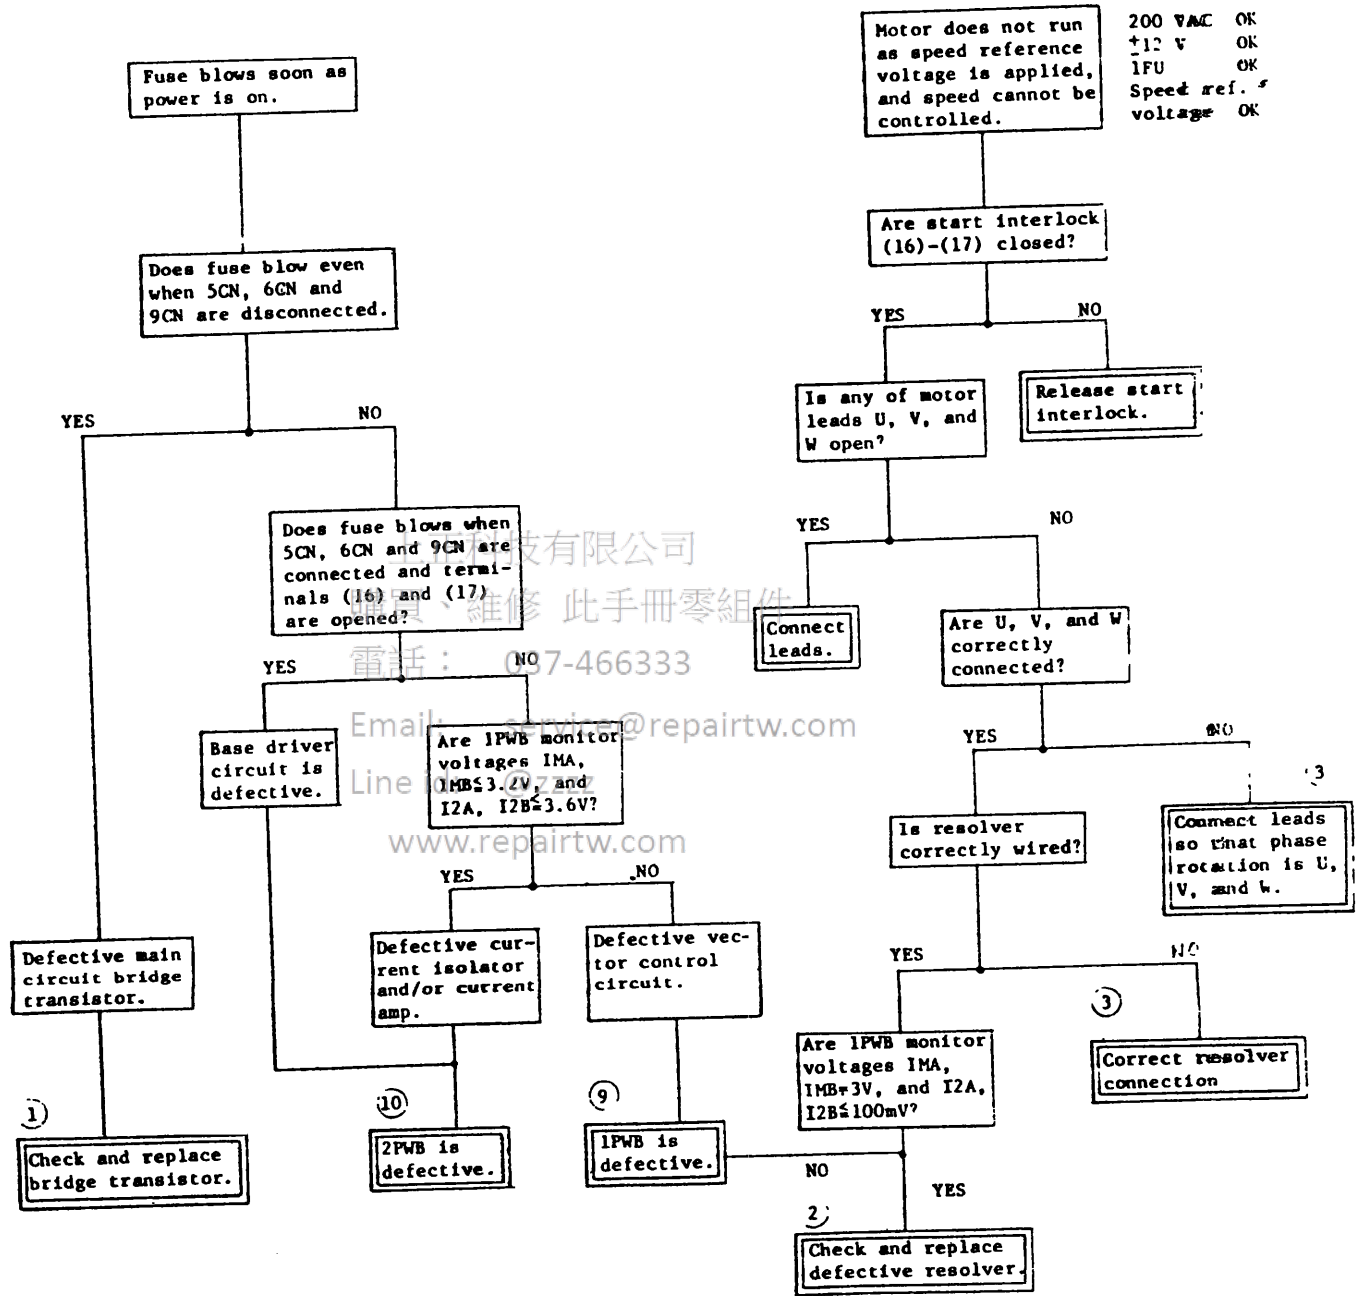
Fuse blows soon as power is on.

Does fuse blow even when 5CN, 6CN and 9CN are disconnected.

YES

NO

Does fuse blows when 5CN, 6CN and 9CN are connected and terminals (16) and (17) are opened?

YES

NO

Base driver circuit is defective.

Are 1PWB monitor voltages IMA, IMB≦3.2V, and I2A, I2B≦3.6V?

YES

NO

Defective current isolator and/or current amp.

Defective vector control circuit.

Defective main circuit bridge transistor.

1

Check and replace bridge transistor.

10

2PWB is defective.

9

1PWB is defective.

Motor does not run as speed reference voltage is applied, and speed cannot be controlled.

200 VAC OK
±12 V OK
1FU OK
Speed ref. voltage OK

Are start interlock (16)-(17) closed?

YES

NO

Is any of motor leads U, V, and W open?

Release start interlock.

YES

NO

Connect leads.

Are U, V, and W correctly connected?

YES

NO

3

Is resolver correctly wired?

Connect leads so that phase rotation is U, V, and W.

YES

NO

3

Are 1PWB monitor voltages IMA, IMB≑3V, and I2A, I2B≦100mV?

Correct resolver connection

NO

YES

2

Check and replace defective resolver.

上江科技有限公司
購買、維修 此手冊零組件
電話： 037-466333
Email: service@repairtw.com
Line id: @zzz
www.repairtw.com